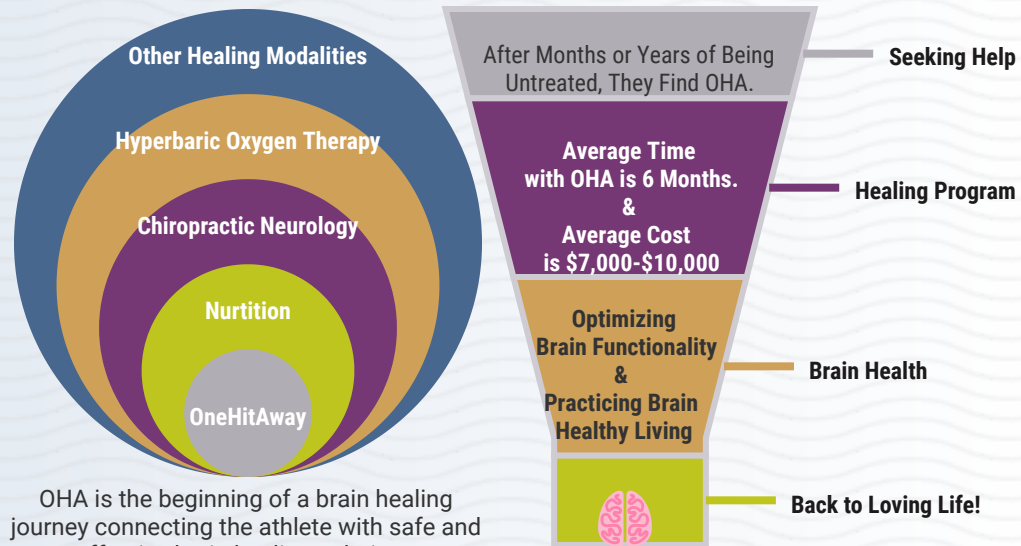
Other Healing Modalities

Hyperbaric Oxygen Therapy

Chiropractic Neurology

Nurtition

OneHitAway

OHA is the beginning of a brain healing journey connecting the athlete with safe and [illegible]

After Months or Years of Being Untreated, They Find OHA.

Seeking Help

Average Time with OHA is 6 Months. & Average Cost is $7,000-$10,000

Healing Program

Optimizing Brain Functionality & Practicing Brain Healthy Living

Brain Health

Back to Loving Life!